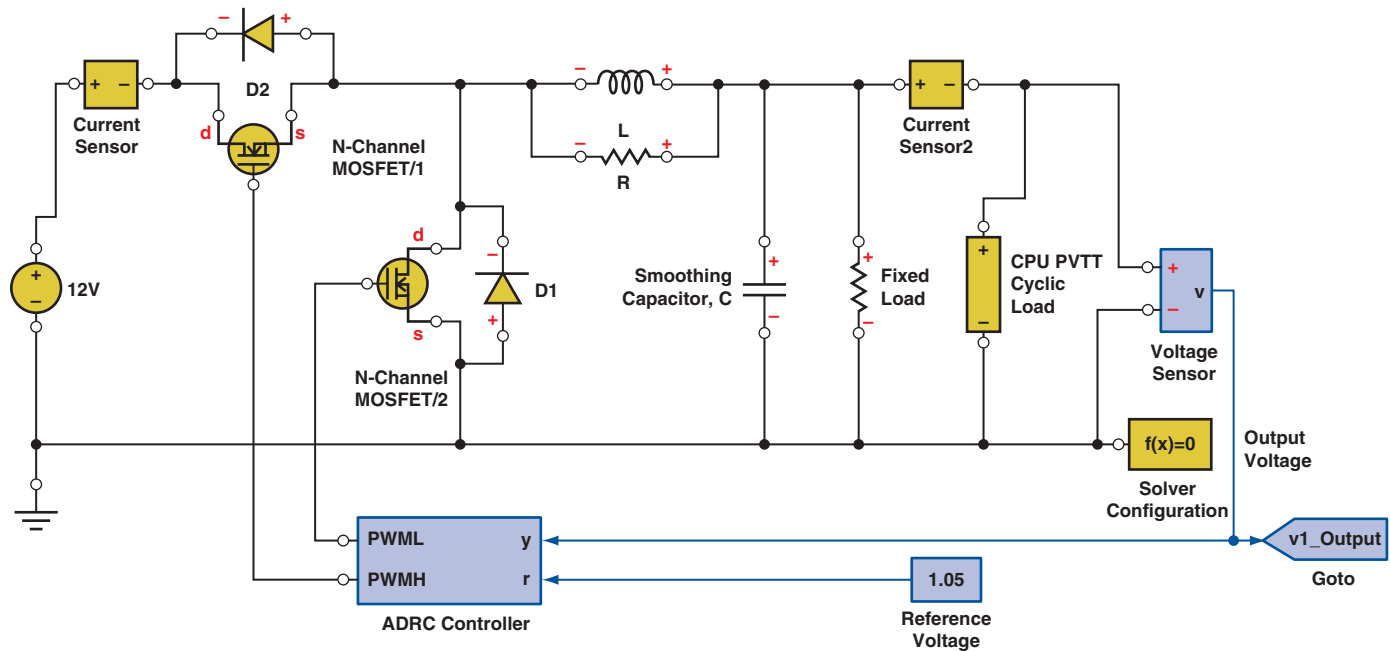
– +
D2
d s
+ –
Current Sensor
N-Channel MOSFET/1
– +
L
– +
R
+ –
Current Sensor2
+
–
12V
d
s
N-Channel MOSFET/2
–
+
D1
Smoothing Capacitor, C
+
–
+
–
Fixed Load
+
–
CPU PVTT Cyclic Load
+
–
v
Voltage Sensor
f(x)=0
Solver Configuration
Output Voltage
PWML
PWMH
y
r
ADRC Controller
1.05
Reference Voltage
v1_Output
Goto